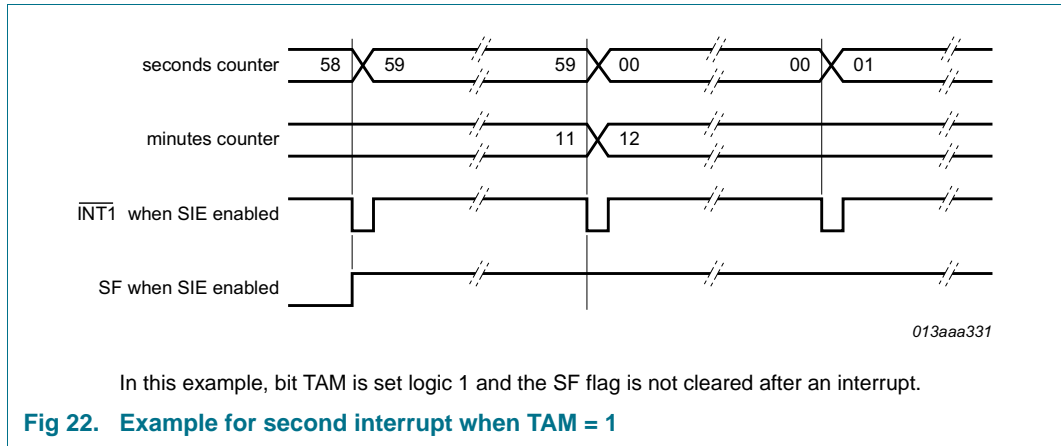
seconds counter
58
59
59
00
00
01
minutes counter
11
12
$\overline{INT1}$ when SIE enabled
SF when SIE enabled
013aaa331

In this example, bit TAM is set logic 1 and the SF flag is not cleared after an interrupt.

Fig 22. Example for second interrupt when TAM = 1